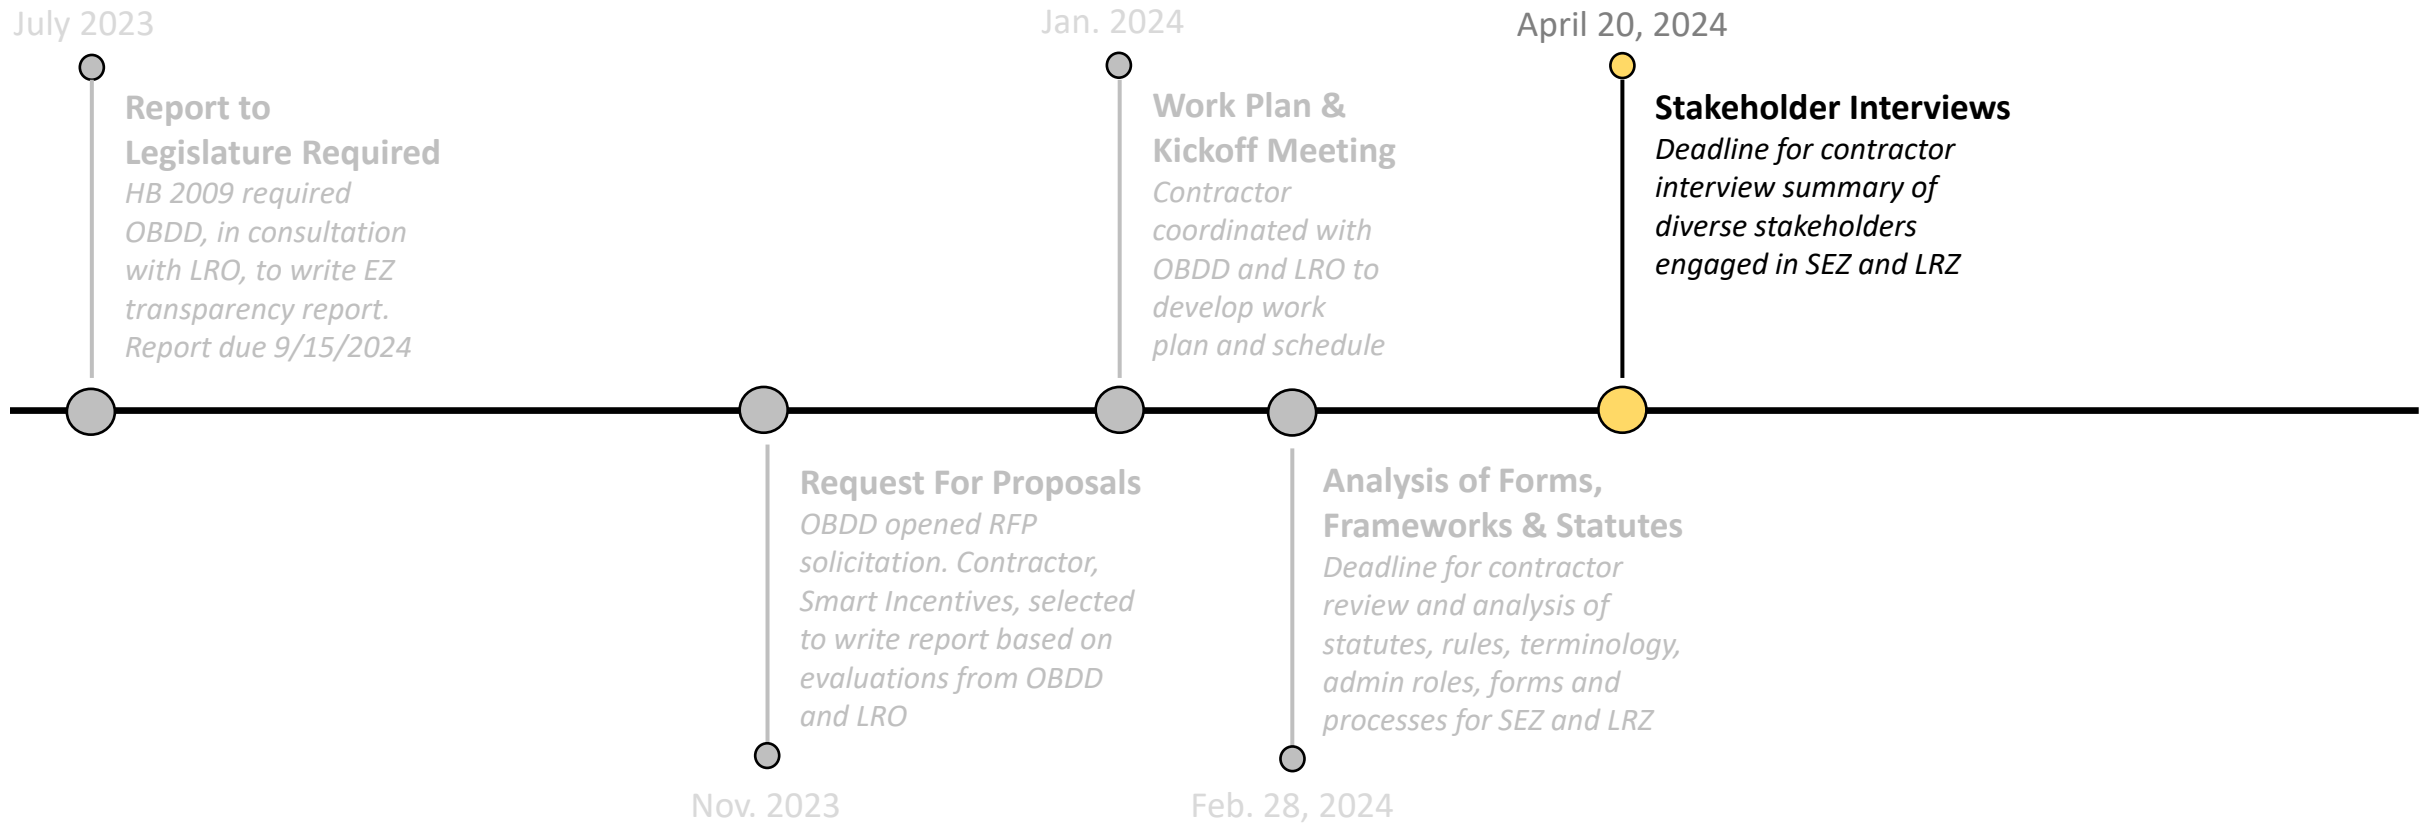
July 2023

Report to Legislature Required
HB 2009 required OBDD, in consultation with LRO, to write EZ transparency report. Report due 9/15/2024

Jan. 2024

Work Plan & Kickoff Meeting
Contractor coordinated with OBDD and LRO to develop work plan and schedule

April 20, 2024

Stakeholder Interviews
Deadline for contractor interview summary of diverse stakeholders engaged in SEZ and LRZ

Request For Proposals
OBDD opened RFP solicitation. Contractor, Smart Incentives, selected to write report based on evaluations from OBDD and LRO

Nov. 2023

Analysis of Forms, Frameworks & Statutes
Deadline for contractor review and analysis of statutes, rules, terminology, admin roles, forms and processes for SEZ and LRZ

Feb. 28, 2024